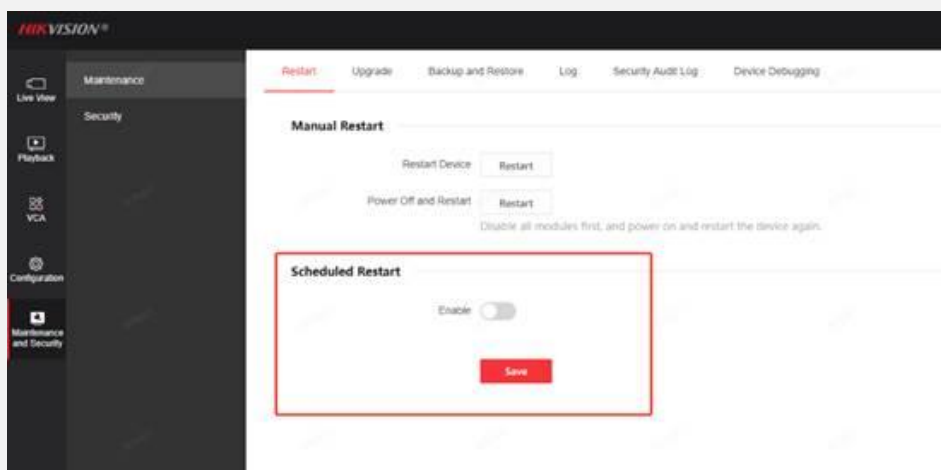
HIKVISION®

Live View
Playback
VCA
Configuration
Maintenance and Security

Maintenance
Security

Restart Upgrade Backup and Restore Log Security Audit Log Device Debugging

Manual Restart

Restart Device Restart

Power Off and Restart Restart

Disable all modules first, and power on and restart the device again.

Scheduled Restart

Enable

Save